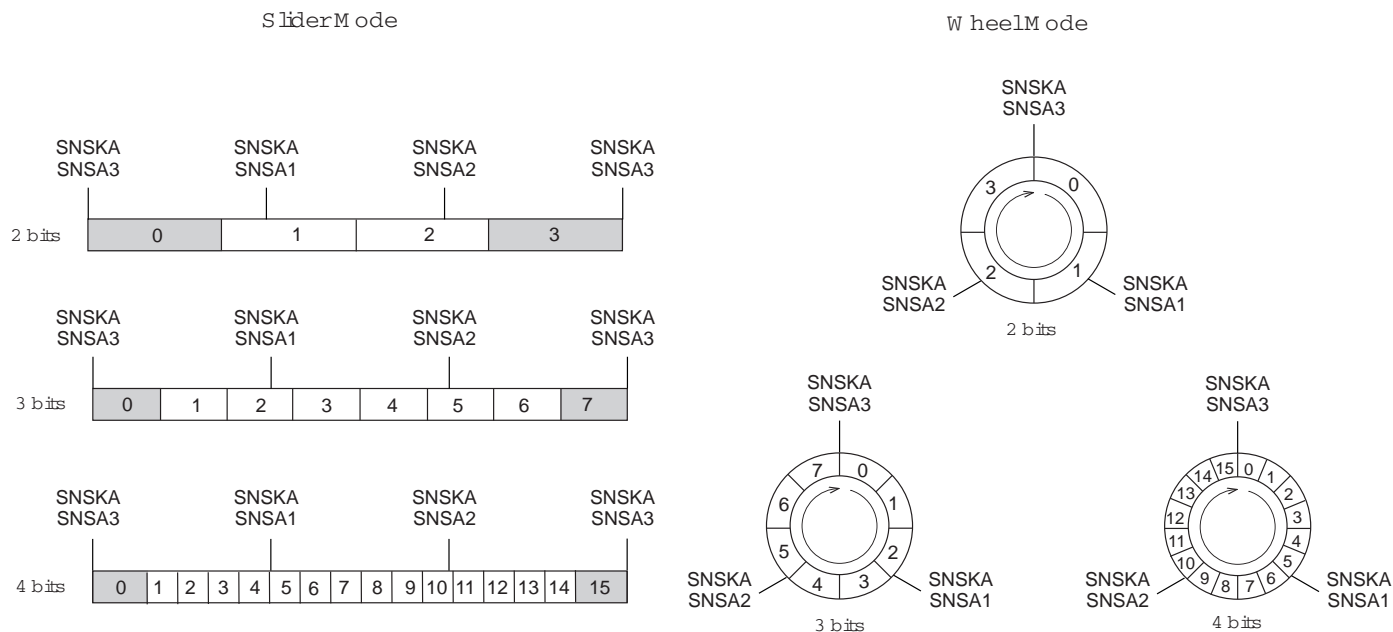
Slider Mode

Wheel Mode

SNSKA
SNSA3

SNSKA
SNSA1

SNSKA
SNSA2

SNSKA
SNSA3

2 bits

| 0 | 1 | 2 | 3 |
|---|---|---|---|

SNSKA
SNSA3

SNSKA
SNSA1

SNSKA
SNSA2

SNSKA
SNSA3

3 bits

| 0 | 1 | 2 | 3 | 4 | 5 | 6 | 7 |
|---|---|---|---|---|---|---|---|

SNSKA
SNSA3

SNSKA
SNSA1

SNSKA
SNSA2

SNSKA
SNSA3

4 bits

| 0 | 1 | 2 | 3 | 4 | 5 | 6 | 7 | 8 | 9 | 10 | 11 | 12 | 13 | 14 | 15 |
|---|---|---|---|---|---|---|---|---|---|---|---|---|---|---|---|

SNSKA
SNSA3

3 0 2 1

SNSKA
SNSA2

SNSKA
SNSA1

2 bits

SNSKA
SNSA3

7 0 1 2 3 4 5 6

SNSKA
SNSA2

SNSKA
SNSA1

3 bits

SNSKA
SNSA3

14 15 0 1 2 3 4 5 6 7 8 9 10 11 12 13

SNSKA
SNSA2

SNSKA
SNSA1

4 bits